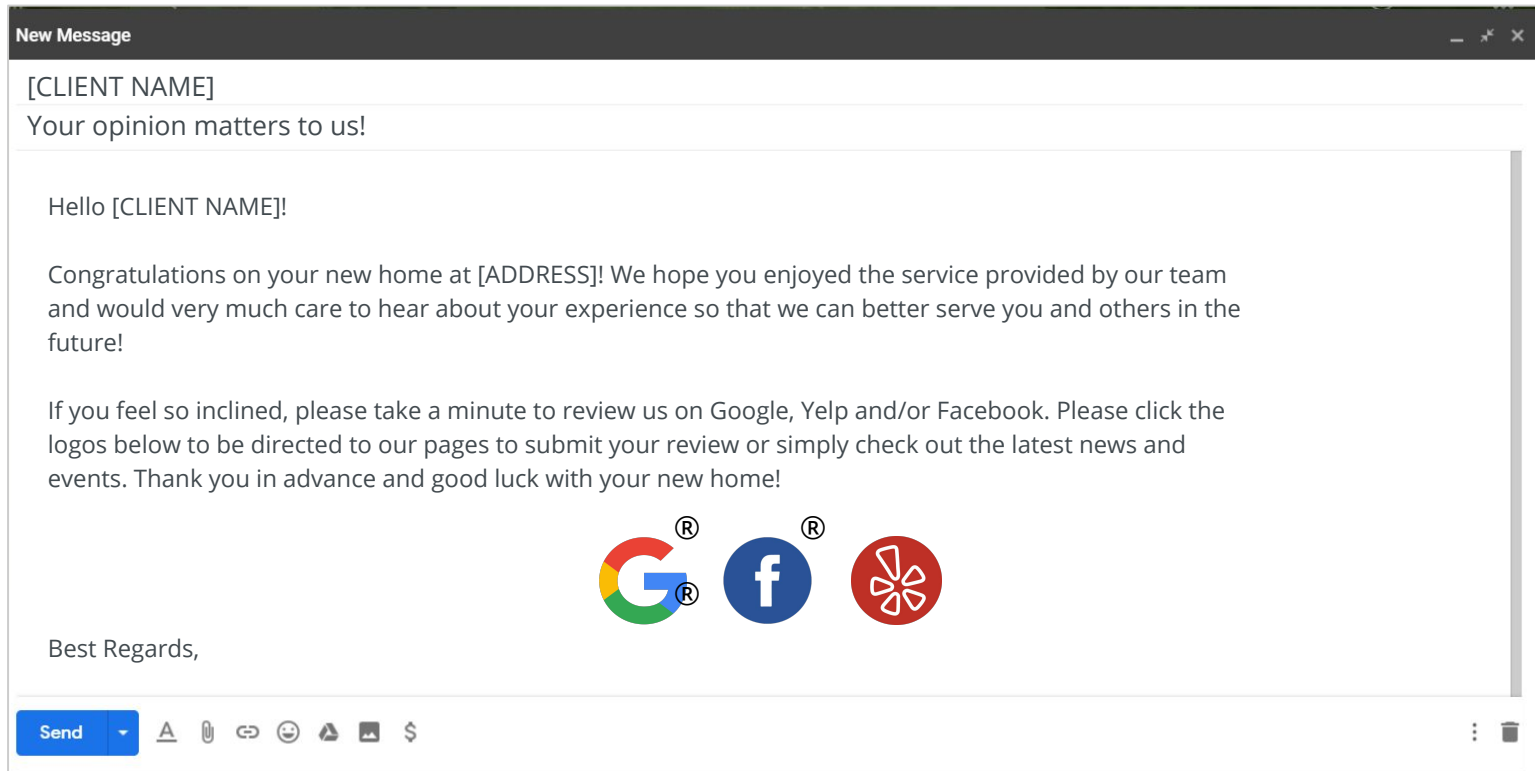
New Message

[CLIENT NAME]

Your opinion matters to us!

Hello [CLIENT NAME]!

Congratulations on your new home at [ADDRESS]! We hope you enjoyed the service provided by our team and would very much care to hear about your experience so that we can better serve you and others in the future!

If you feel so inclined, please take a minute to review us on Google, Yelp and/or Facebook. Please click the logos below to be directed to our pages to submit your review or simply check out the latest news and events. Thank you in advance and good luck with your new home!

® ® ®

Best Regards,

Send